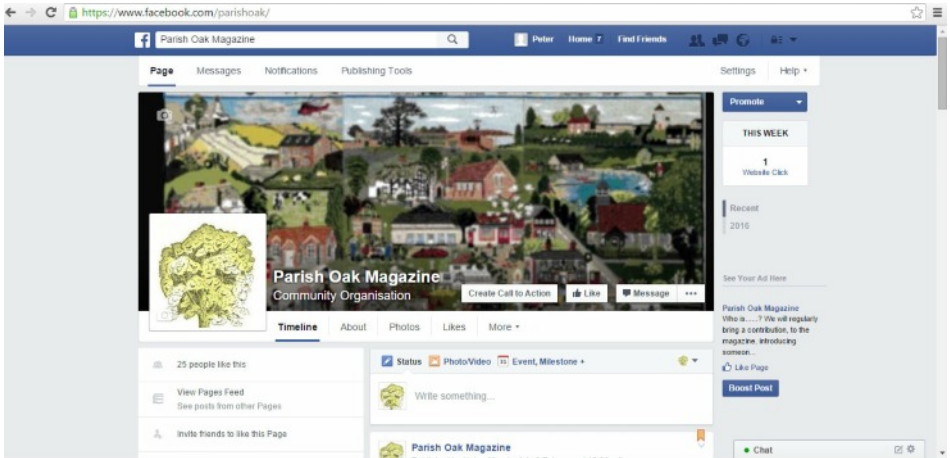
https://www.facebook.com/parishoak/

Parish Oak Magazine

Peter Home 7 Find Friends

Page Messages Notifications Publishing Tools

Settings Help ▾

Promote

THIS WEEK

1
Website Click

Recent

2016

Parish Oak Magazine
Community Organisation

Create Call to Action Like Message ···

Timeline About Photos Likes More ▾

See Your Ad Here

Parish Oak Magazine
Who is.....? We will regularly bring a contribution, to the magazine, introducing someon...

Like Page

Boost Post

25 people like this

View Pages Feed
See posts from other Pages

Invite friends to like this Page

Status Photo/Video Event, Milestone +

Write something...

Parish Oak Magazine

Chat